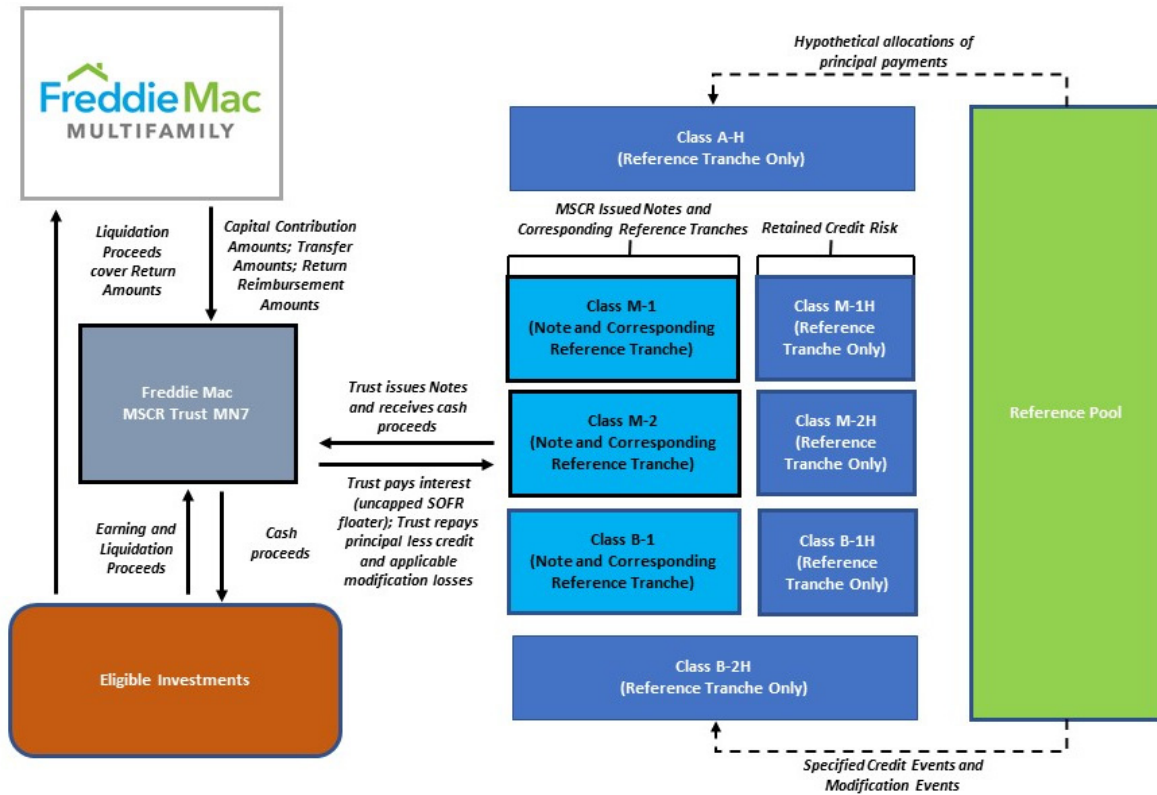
FreddieMac
MULTIFAMILY

Hypothetical allocations of principal payments

Class A-H
(Reference Tranche Only)

Liquidation Proceeds cover Return Amounts

Capital Contribution Amounts; Transfer Amounts; Return Reimbursement Amounts

MSCR Issued Notes and Corresponding Reference Tranches

Retained Credit Risk

Class M-1
(Note and Corresponding Reference Tranche)

Class M-1H
(Reference Tranche Only)

Freddie Mac
MSCR Trust MN7

Trust issues Notes and receives cash proceeds

Class M-2
(Note and Corresponding Reference Tranche)

Class M-2H
(Reference Tranche Only)

Reference Pool

Trust pays interest (uncapped SOFR floater); Trust repays principal less credit and applicable modification losses

Earning and Liquidation Proceeds

Cash proceeds

Class B-1
(Note and Corresponding Reference Tranche)

Class B-1H
(Reference Tranche Only)

Eligible Investments

Class B-2H
(Reference Tranche Only)

Specified Credit Events and Modification Events